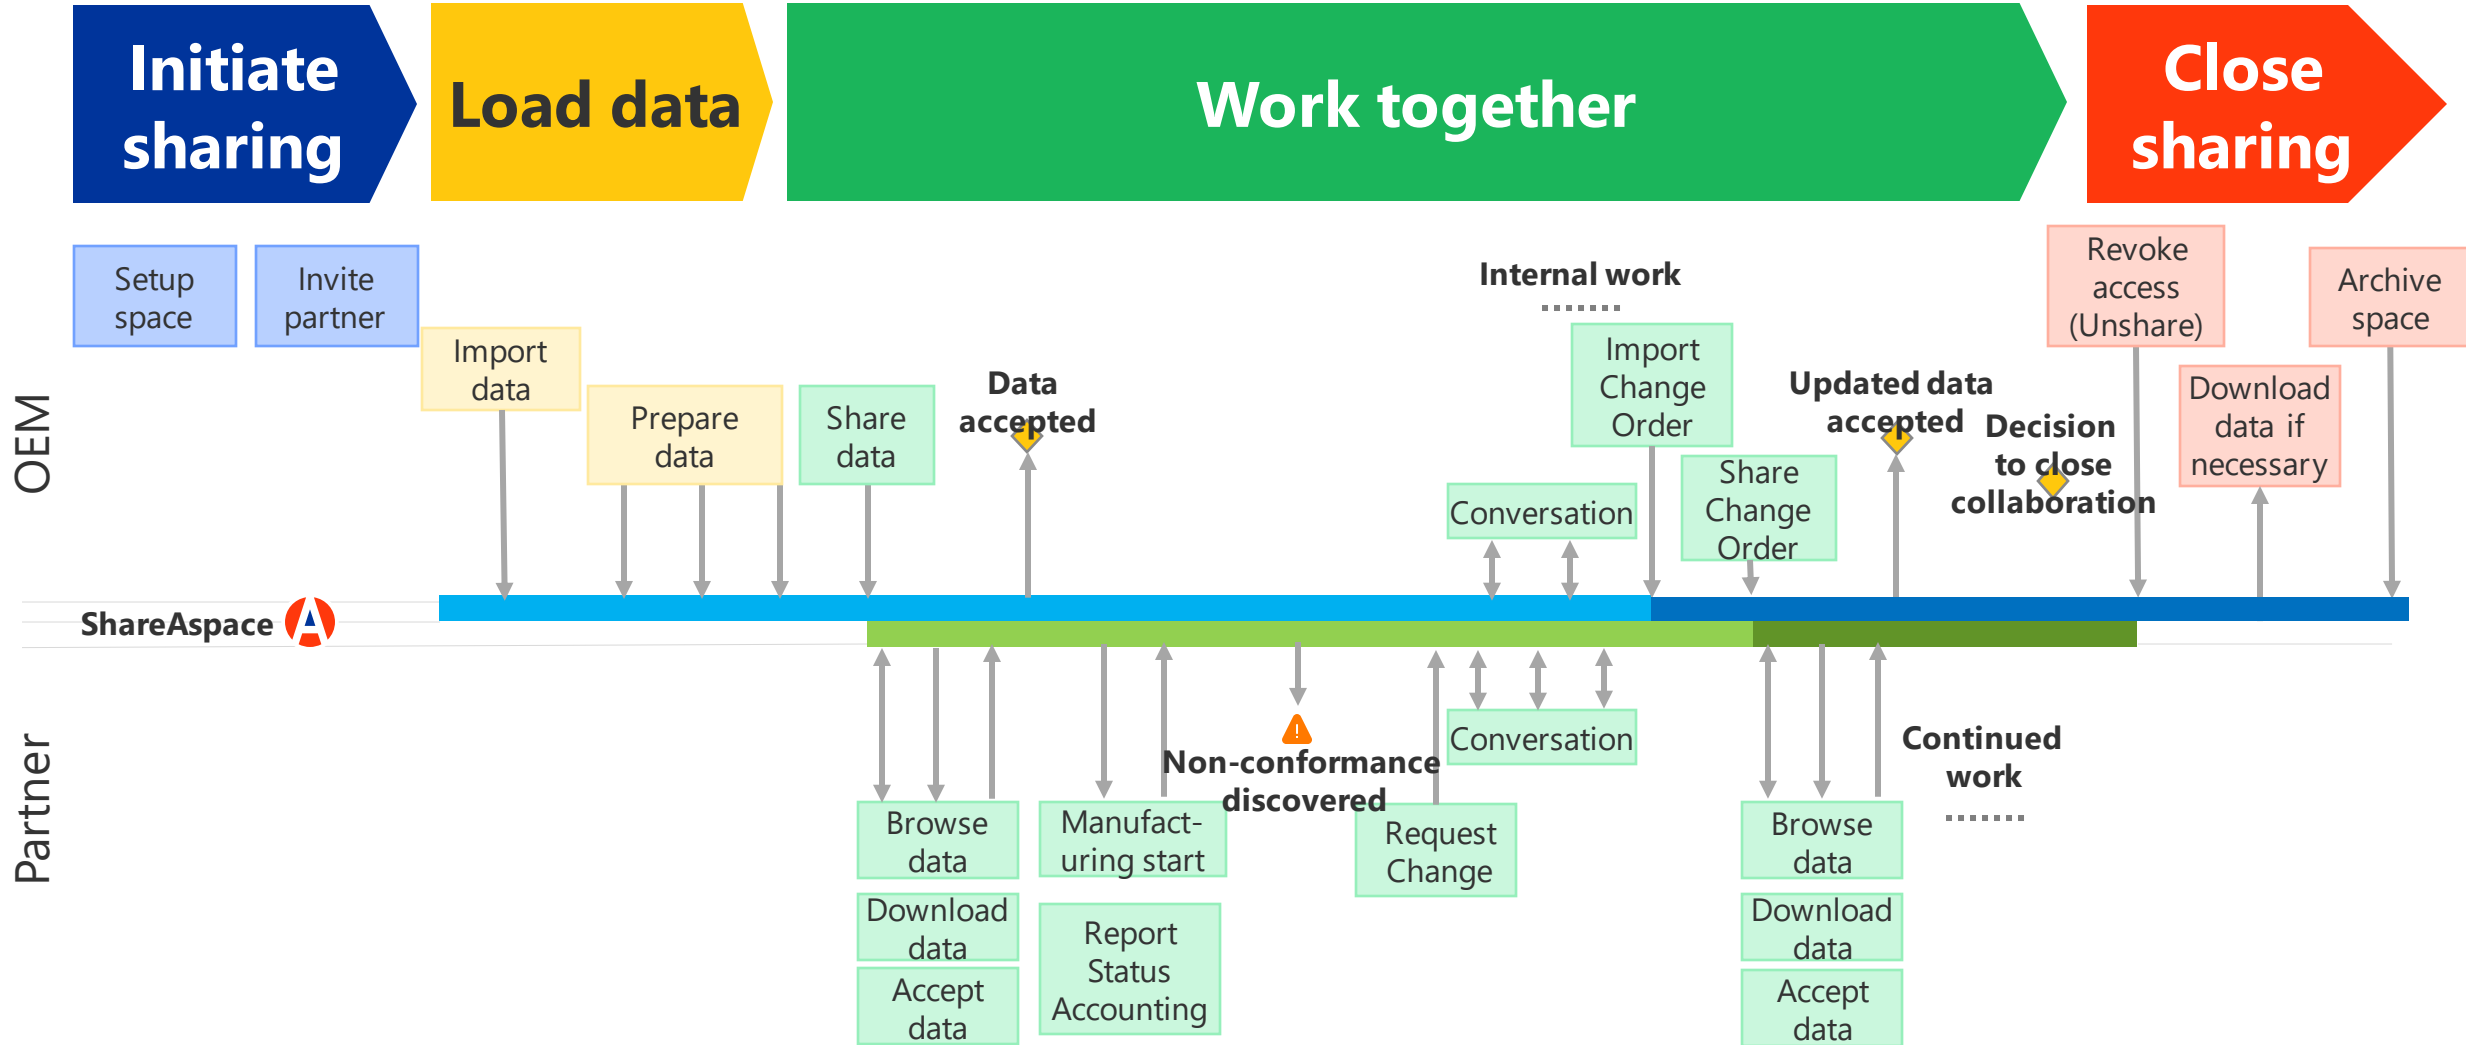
Initiate sharing

Load data

Work together

Close sharing

OEM

Setup space

Invite partner

Import data

Prepare data

Share data

Data accepted

Internal work

Import Change Order

Conversation

Share Change Order

Updated data accepted

Decision to close collaboration

Revoke access (Unshare)

Download data if necessary

Archive space

ShareAspace

Partner

Browse data

Download data

Accept data

Manufact-uring start

Report Status Accounting

Non-conformance discovered

Request Change

Conversation

Browse data

Download data

Accept data

Continued work